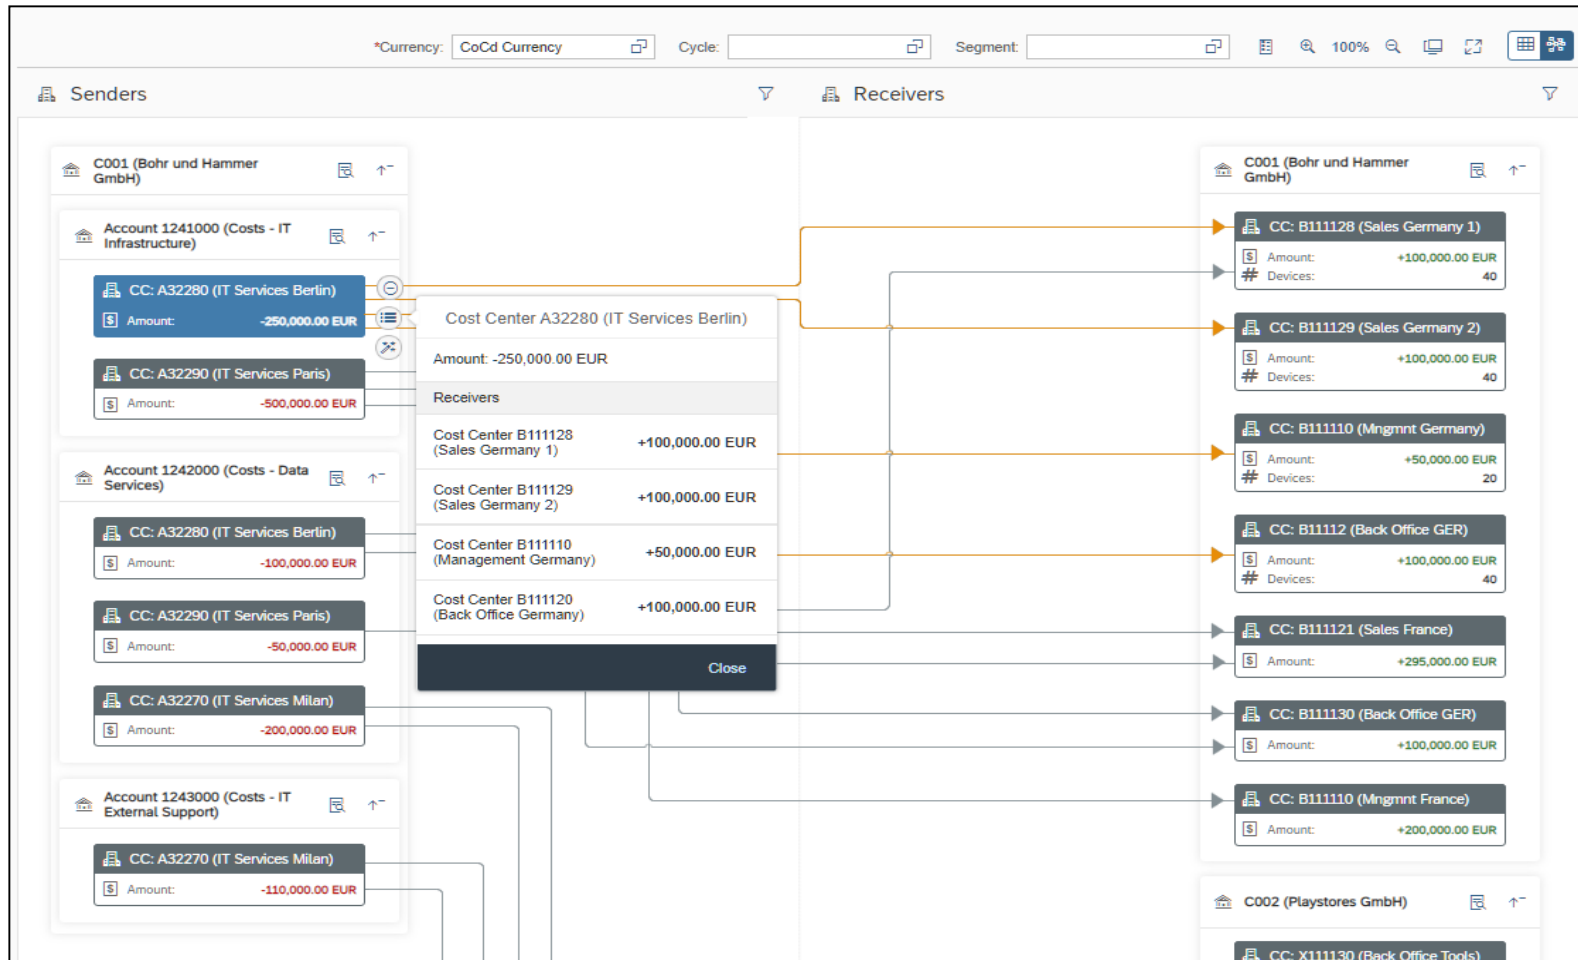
*Currency: CoCd Currency Cycle: Segment: 100%

Senders

Receivers

C001 (Bohr und Hammer GmbH)

Account 1241000 (Costs - IT Infrastructure)

CC: A32280 (IT Services Berlin)
Amount: -250,000.00 EUR

CC: A32290 (IT Services Paris)
Amount: -500,000.00 EUR

Account 1242000 (Costs - Data Services)

CC: A32280 (IT Services Berlin)
Amount: -100,000.00 EUR

CC: A32290 (IT Services Paris)
Amount: -50,000.00 EUR

CC: A32270 (IT Services Milan)
Amount: -200,000.00 EUR

Account 1243000 (Costs - IT External Support)

CC: A32270 (IT Services Milan)
Amount: -110,000.00 EUR

Cost Center A32280 (IT Services Berlin)

Amount: -250,000.00 EUR

Receivers

| Cost Center B111128 (Sales Germany 1) | +100,000.00 EUR |
|---|---|
| Cost Center B111129 (Sales Germany 2) | +100,000.00 EUR |
| Cost Center B111110 (Management Germany) | +50,000.00 EUR |
| Cost Center B111120 (Back Office Germany) | +100,000.00 EUR |

Close

C001 (Bohr und Hammer GmbH)

CC: B111128 (Sales Germany 1)
Amount: +100,000.00 EUR
Devices: 40

CC: B111129 (Sales Germany 2)
Amount: +100,000.00 EUR
Devices: 40

CC: B111110 (Mngmnt Germany)
Amount: +50,000.00 EUR
Devices: 20

CC: B11112 (Back Office GER)
Amount: +100,000.00 EUR
Devices: 40

CC: B111121 (Sales France)
Amount: +295,000.00 EUR

CC: B111130 (Back Office GER)
Amount: +100,000.00 EUR

CC: B111110 (Mngmnt France)
Amount: +200,000.00 EUR

C002 (Playstores GmbH)

CC: X111130 (Back Office Tools)